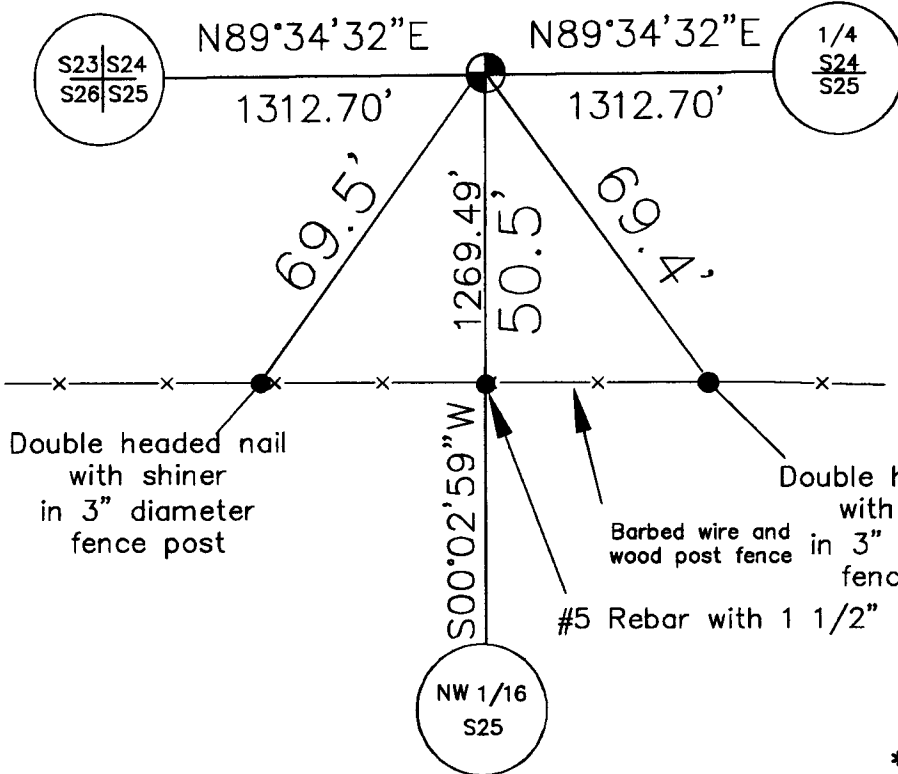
N89°34'32"E

N89°34'32"E

S23 | S24
S26 | S25

1/4
S24
S25

1312.70'

1312.70'

69.5'

1269.49'

50.5'

69.4'

Double headed nail with shiner in 3" diameter fence post

S00°02'59"W

Barbed wire and wood post fence

Double h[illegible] with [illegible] in 3" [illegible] fenc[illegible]

#5 Rebar with 1 1/2" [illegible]

NW 1/16
S25